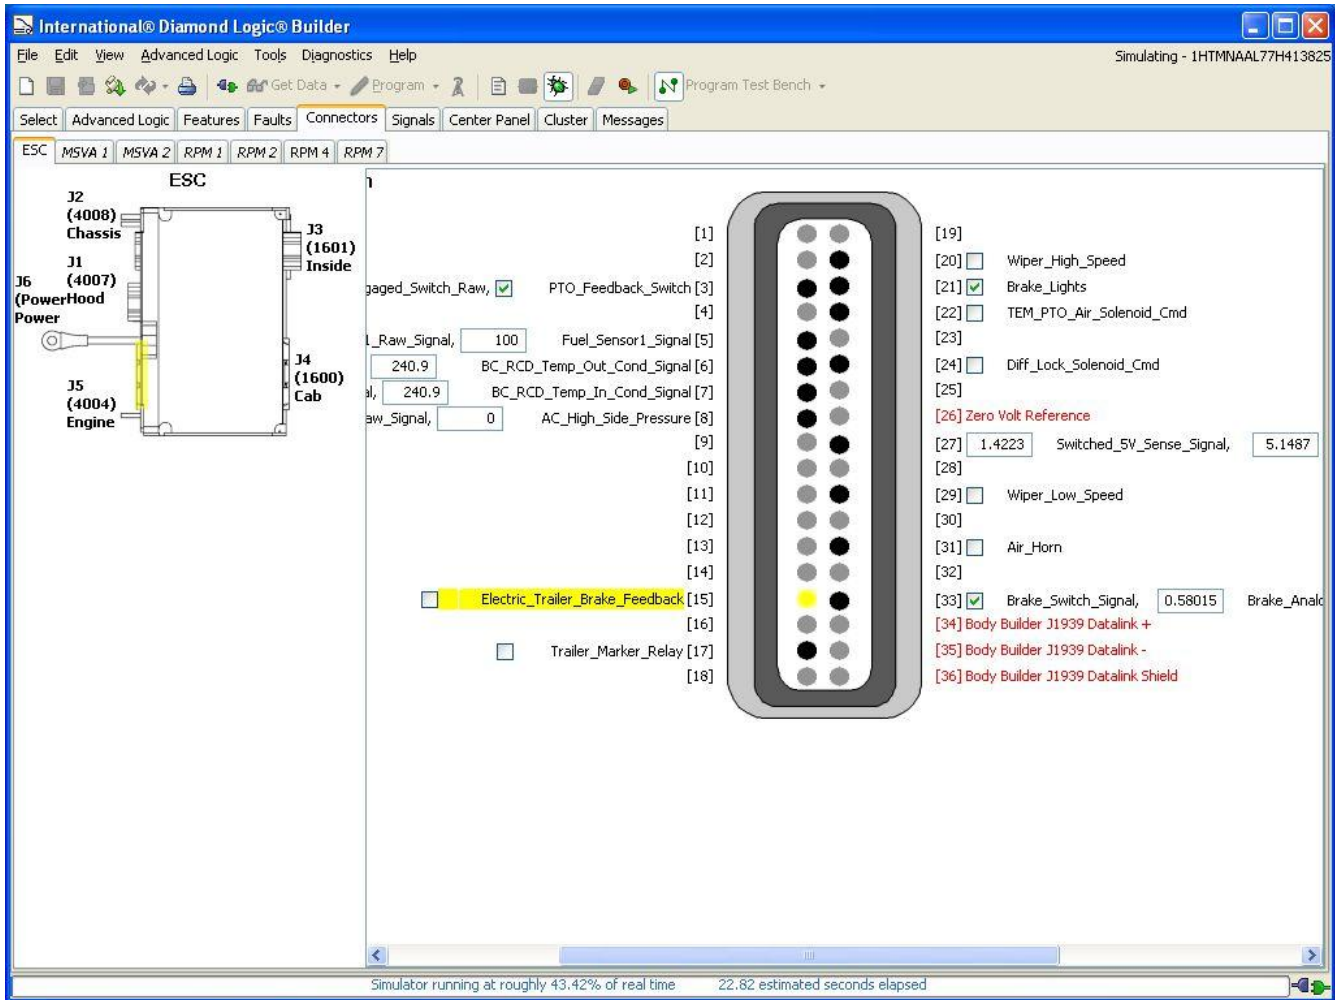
International® Diamond Logic® Builder

File Edit View Advanced Logic Tools Diagnostics Help

Simulating - 1HTMNAAL77H413825

Get Data Program Program Test Bench

Select Advanced Logic Features Faults Connectors Signals Center Panel Cluster Messages

ESC MSVA 1 MSVA 2 RPM 1 RPM 2 RPM 4 RPM 7

ESC

J2 (4008) Chassis

J1 (4007)

J6 (PowerHood Power

J3 (1601) Inside

J4 (1600) Cab

J5 (4004) Engine

[1]
[2]
gaged_Switch_Raw, PTO_Feedback_Switch [3]
[4]
l_Raw_Signal, 100 Fuel_Sensor1_Signal [5]
240.9 BC_RCD_Temp_Out_Cond_Signal [6]
l, 240.9 BC_RCD_Temp_In_Cond_Signal [7]
aw_Signal, 0 AC_High_Side_Pressure [8]
[9]
[10]
[11]
[12]
[13]
[14]
Electric_Trailer_Brake_Feedback [15]
[16]
Trailer_Marker_Relay [17]
[18]

[19]
[20] Wiper_High_Speed
[21] Brake_Lights
[22] TEM_PTO_Air_Solenoid_Cmd
[23]
[24] Diff_Lock_Solenoid_Cmd
[25]
[26] Zero Volt Reference
[27] 1.4223 Switched_5V_Sense_Signal, 5.1487
[28]
[29] Wiper_Low_Speed
[30]
[31] Air_Horn
[32]
[33] Brake_Switch_Signal, 0.58015 Brake_Analo
[34] Body Builder J1939 Datalink +
[35] Body Builder J1939 Datalink -
[36] Body Builder J1939 Datalink Shield

Simulator running at roughly 43.42% of real time 22.82 estimated seconds elapsed